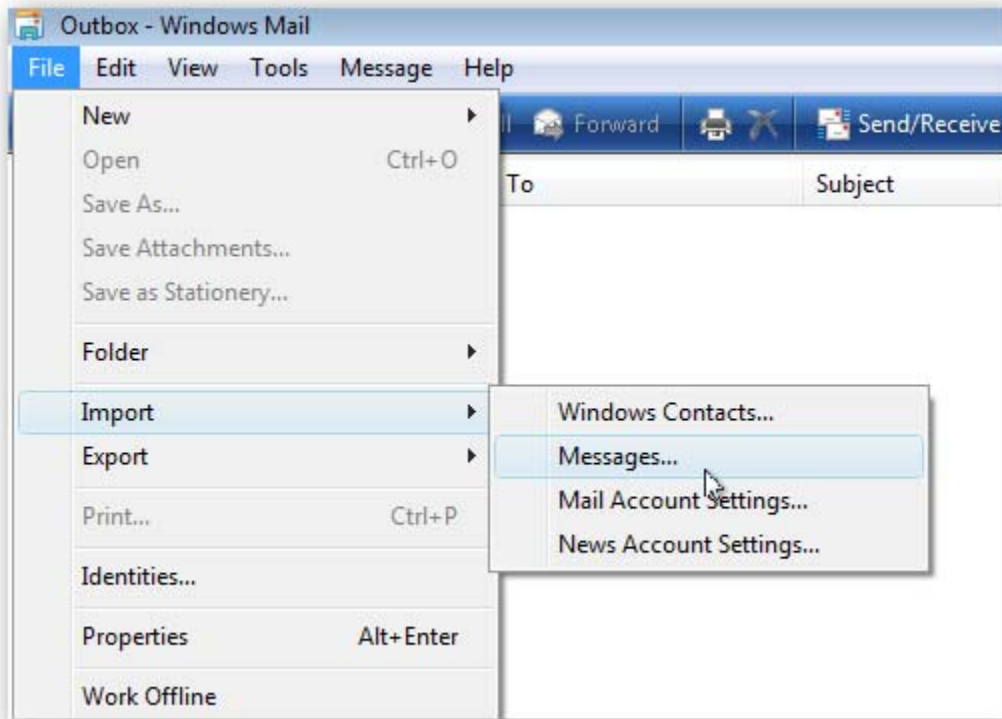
Outbox - Windows Mail

File Edit View Tools Message Help

New
Open Ctrl+O
Save As...
Save Attachments...
Save as Stationery...
Folder
Import
Export
Print... Ctrl+P
Identities...
Properties Alt+Enter
Work Offline

Forward
Send/Receive
To
Subject

Windows Contacts...
Messages...
Mail Account Settings...
News Account Settings...